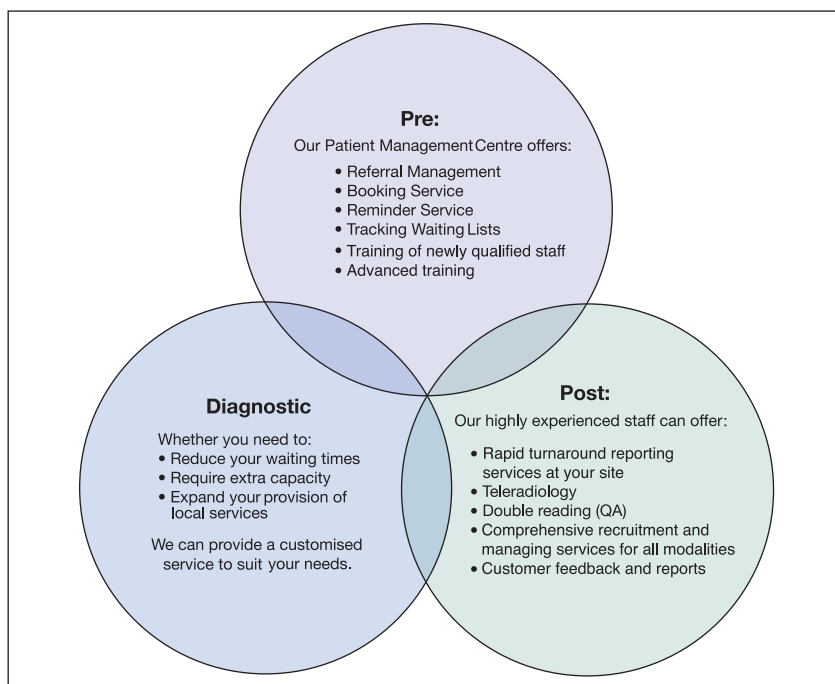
Pre:
Our Patient Management Centre offers:
• Referral Management
• Booking Service
• Reminder Service
• Tracking Waiting Lists
• Training of newly qualified staff
• Advanced training

Diagnostic
Whether you need to:
• Reduce your waiting times
• Require extra capacity
• Expand your provision of local services

We can provide a customised service to suit your needs.

Post:
Our highly experienced staff can offer:
• Rapid turnaround reporting services at your site
• Teleradiology
• Double reading (QA)
• Comprehensive recruitment and managing services for all modalities
• Customer feedback and reports